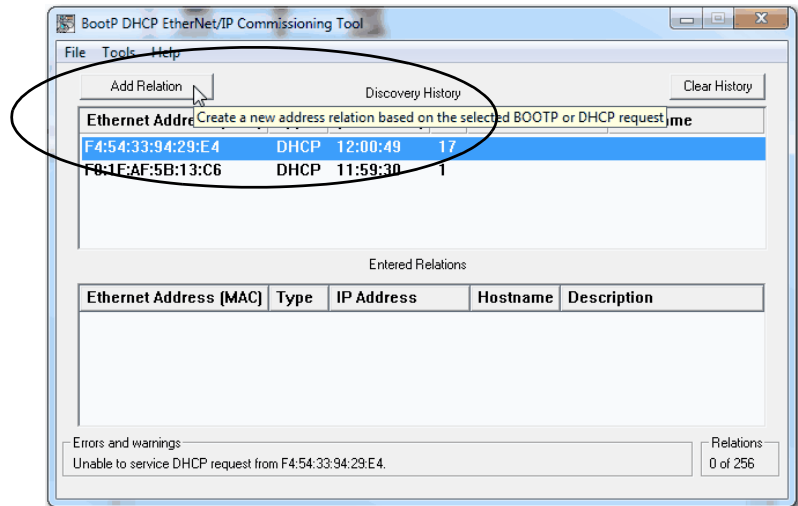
BootP DHCP EtherNet/IP Commissioning Tool

File Tools Help

Add Relation

Discovery History

Clear History

Create a new address relation based on the selected BOOTP or DHCP request

| Ethernet Address | Type | | | | me |
|---|---|---|---|---|---|
| F4:54:33:94:29:E4 | DHCP | 12:00:49 | 17 | | |
| F8:1E:AF:5B:13:C6 | DHCP | 11:59:30 | 1 | | |

Entered Relations

| Ethernet Address (MAC) | Type | IP Address | Hostname | Description |
|---|---|---|---|---|

Errors and warnings
Unable to service DHCP request from F4:54:33:94:29:E4.

Relations
0 of 256